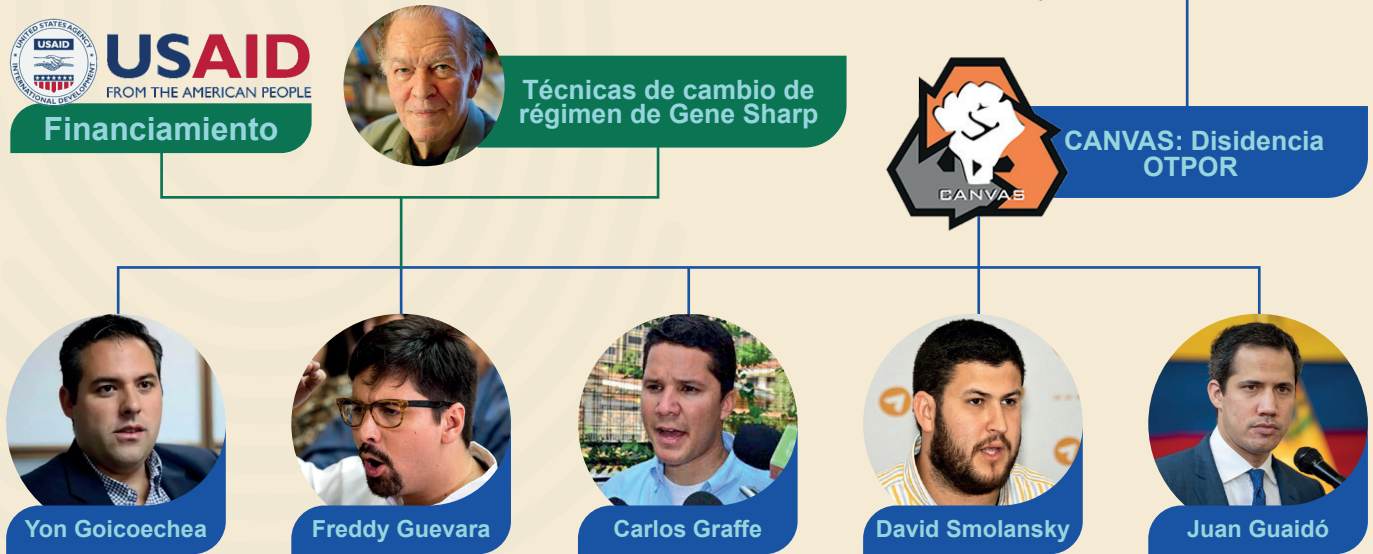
UNITED STATES AGENCY INTERNATIONAL DEVELOPMENT USAID
USAID
FROM THE AMERICAN PEOPLE
Financiamiento

Técnicas de cambio de régimen de Gene Sharp

CANVAS
CANVAS: Disidencia OTPOR

Yon Goicoechea
Freddy Guevara
Carlos Graffe
David Smolansky
Juan Guaidó